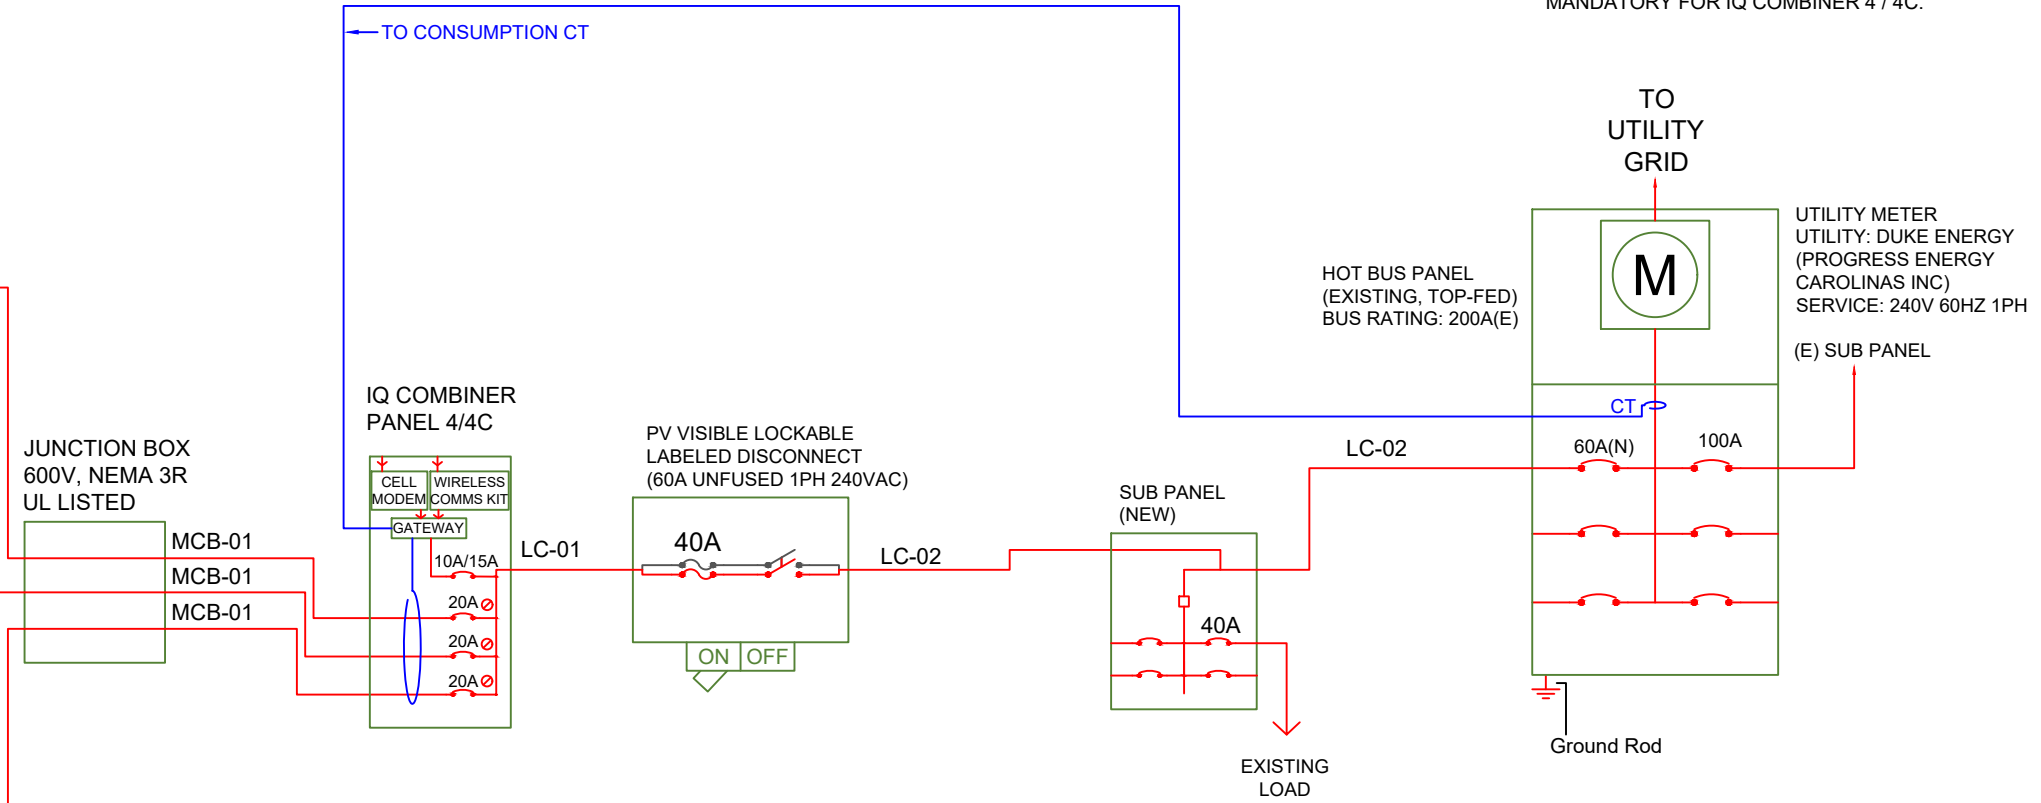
MANDATORY FOR IQ COMBINER 4 / 4C.

TO CONSUMPTION CT

TO UTILITY GRID

UTILITY METER
UTILITY: DUKE ENERGY (PROGRESS ENERGY CAROLINAS INC)
SERVICE: 240V 60HZ 1PH

M

HOT BUS PANEL
(EXISTING, TOP-FED)
BUS RATING: 200A(E)

(E) SUB PANEL

CT

IQ COMBINER PANEL 4/4C

JUNCTION BOX
600V, NEMA 3R
UL LISTED

CELL MODEM

WIRELESS COMMS KIT

GATEWAY

PV VISIBLE LOCKABLE
LABELED DISCONNECT
(60A UNFUSED 1PH 240VAC)

LC-02

60A(N)

100A

SUB PANEL
(NEW)

MCB-01

MCB-01

MCB-01

10A/15A

LC-01

40A

LC-02

20A

20A

20A

40A

ON

OFF

EXISTING LOAD

Ground Rod